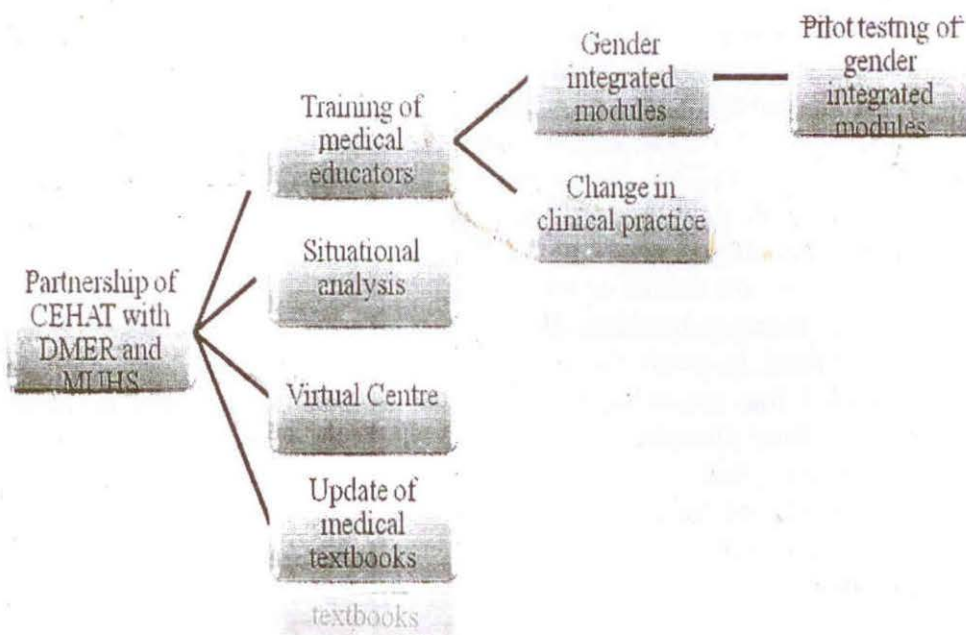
Partnership of CEHAT with DMER and MUHS

Training of medical educators

Gender integrated modules

Pilot testing of gender integrated modules

Change in clinical practice

Situational analysis

Virtual Centre

Update of medical textbooks

textbooks